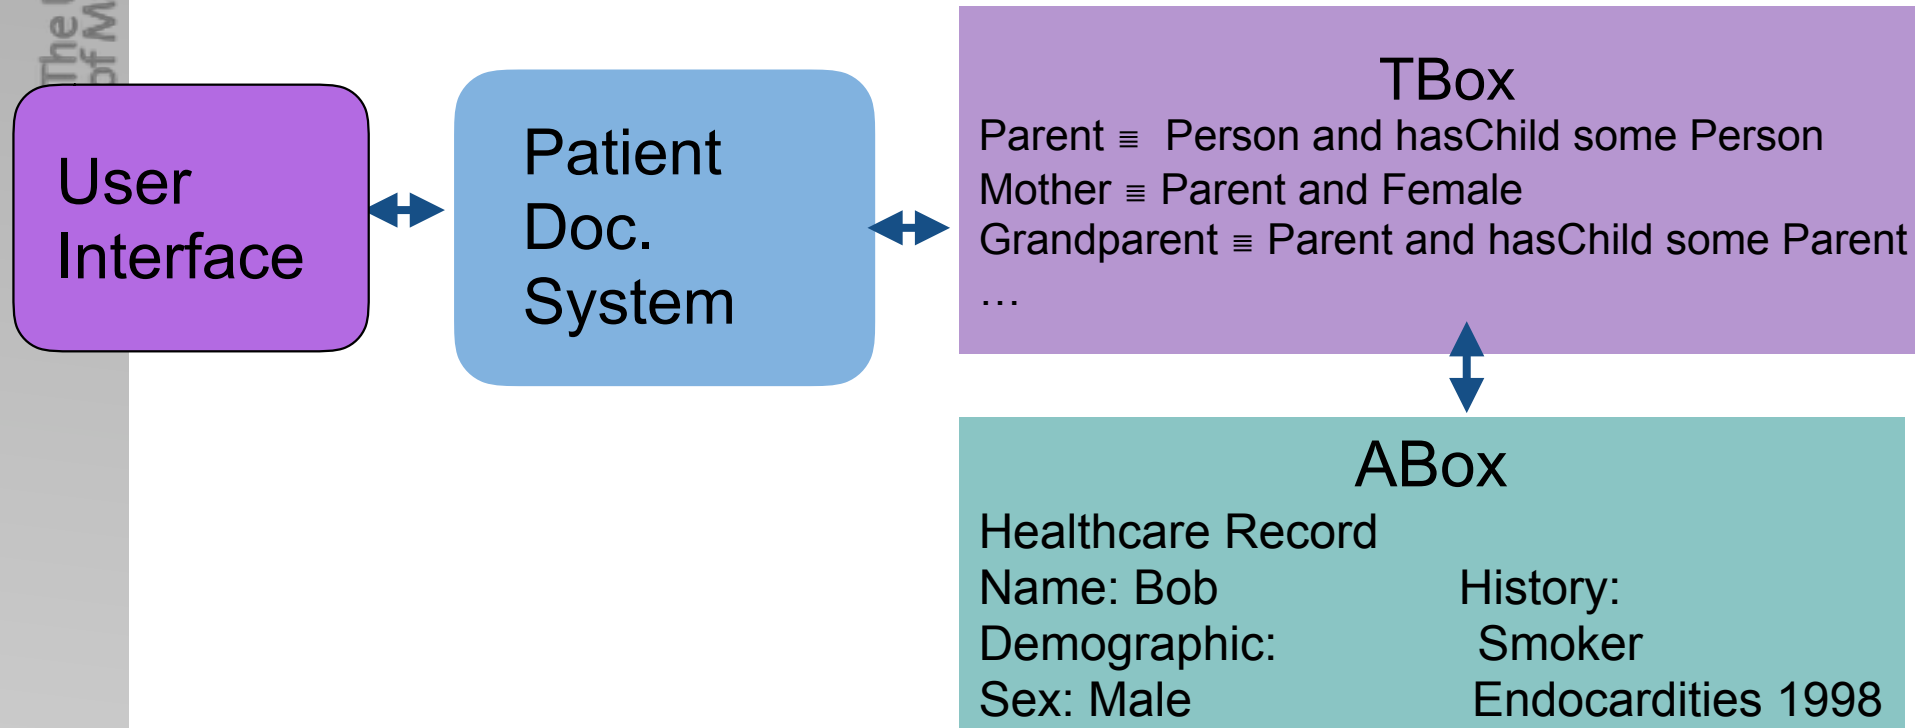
The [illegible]
of M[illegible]

User Interface

Patient Doc. System

TBox
Parent $\equiv$ Person and hasChild some Person
Mother $\equiv$ Parent and Female
Grandparent $\equiv$ Parent and hasChild some Parent
…

ABox
Healthcare Record
Name: Bob
Demographic:
Sex: Male

History:
Smoker
Endocardities 1998